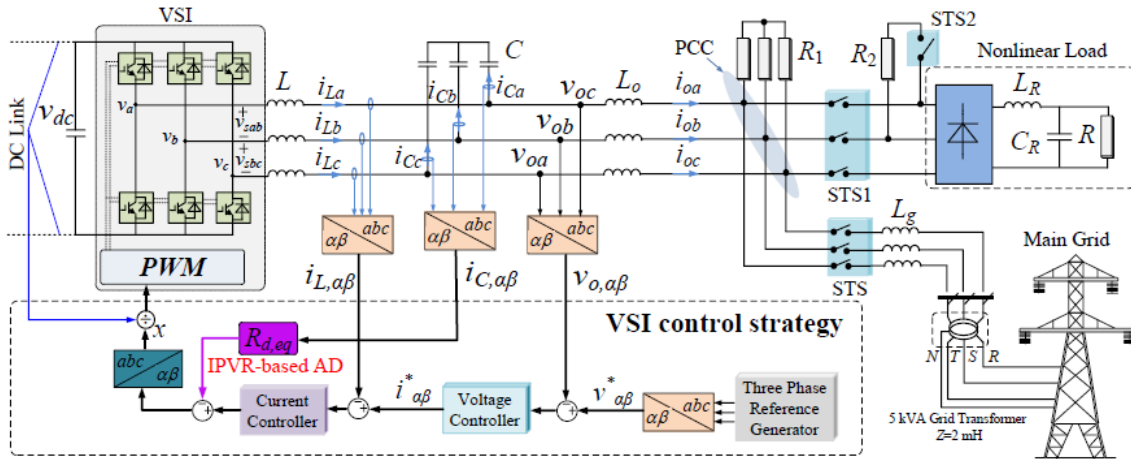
VSI

DC Link

$v_{dc}$

$v_a$

$v_b$

$v_c$

$v_{sab}$

$v_{sbc}$

PWM

$L$

$i_{La}$

$i_{Lb}$

$i_{Lc}$

$C$

$i_{Cb}$

$i_{Ca}$

$i_{Cc}$

$v_{oc}$

$v_{ob}$

$v_{oa}$

$L_o$

$i_{oa}$

$i_{ob}$

$i_{oc}$

PCC

$R_1$

$R_2$

STS2

Nonlinear Load

$L_R$

$C_R$

$R$

STS1

$L_g$

STS

Main Grid

$\alpha\beta$ $abc$

$\alpha\beta$ $abc$

$\alpha\beta$ $abc$

$i_{L,\alpha\beta}$

$i_{C,\alpha\beta}$

$v_{o,\alpha\beta}$

VSI control strategy

$\div$ $x$

$R_{d,eq}$

IPVR-based AD

$abc$ $\alpha\beta$

$i^*_{\alpha\beta}$

$v^*_{\alpha\beta}$

Current Controller

Voltage Controller

$\alpha\beta$ $abc$

Three Phase Reference Generator

N T S R

5 kVA Grid Transformer
Z=2 mH